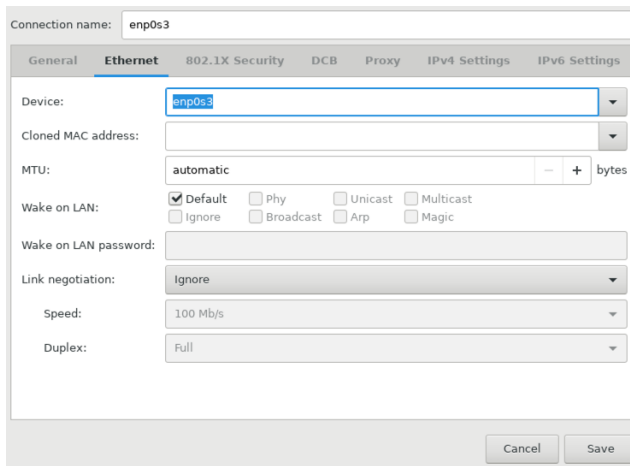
Connection name: enp0s3

General Ethernet 802.1X Security DCB Proxy IPv4 Settings IPv6 Settings

Device: enp0s3

Cloned MAC address:

MTU: automatic − + bytes

Wake on LAN: Default Phy Unicast Multicast Ignore Broadcast Arp Magic

Wake on LAN password:

Link negotiation: Ignore

Speed: 100 Mb/s

Duplex: Full

Cancel Save